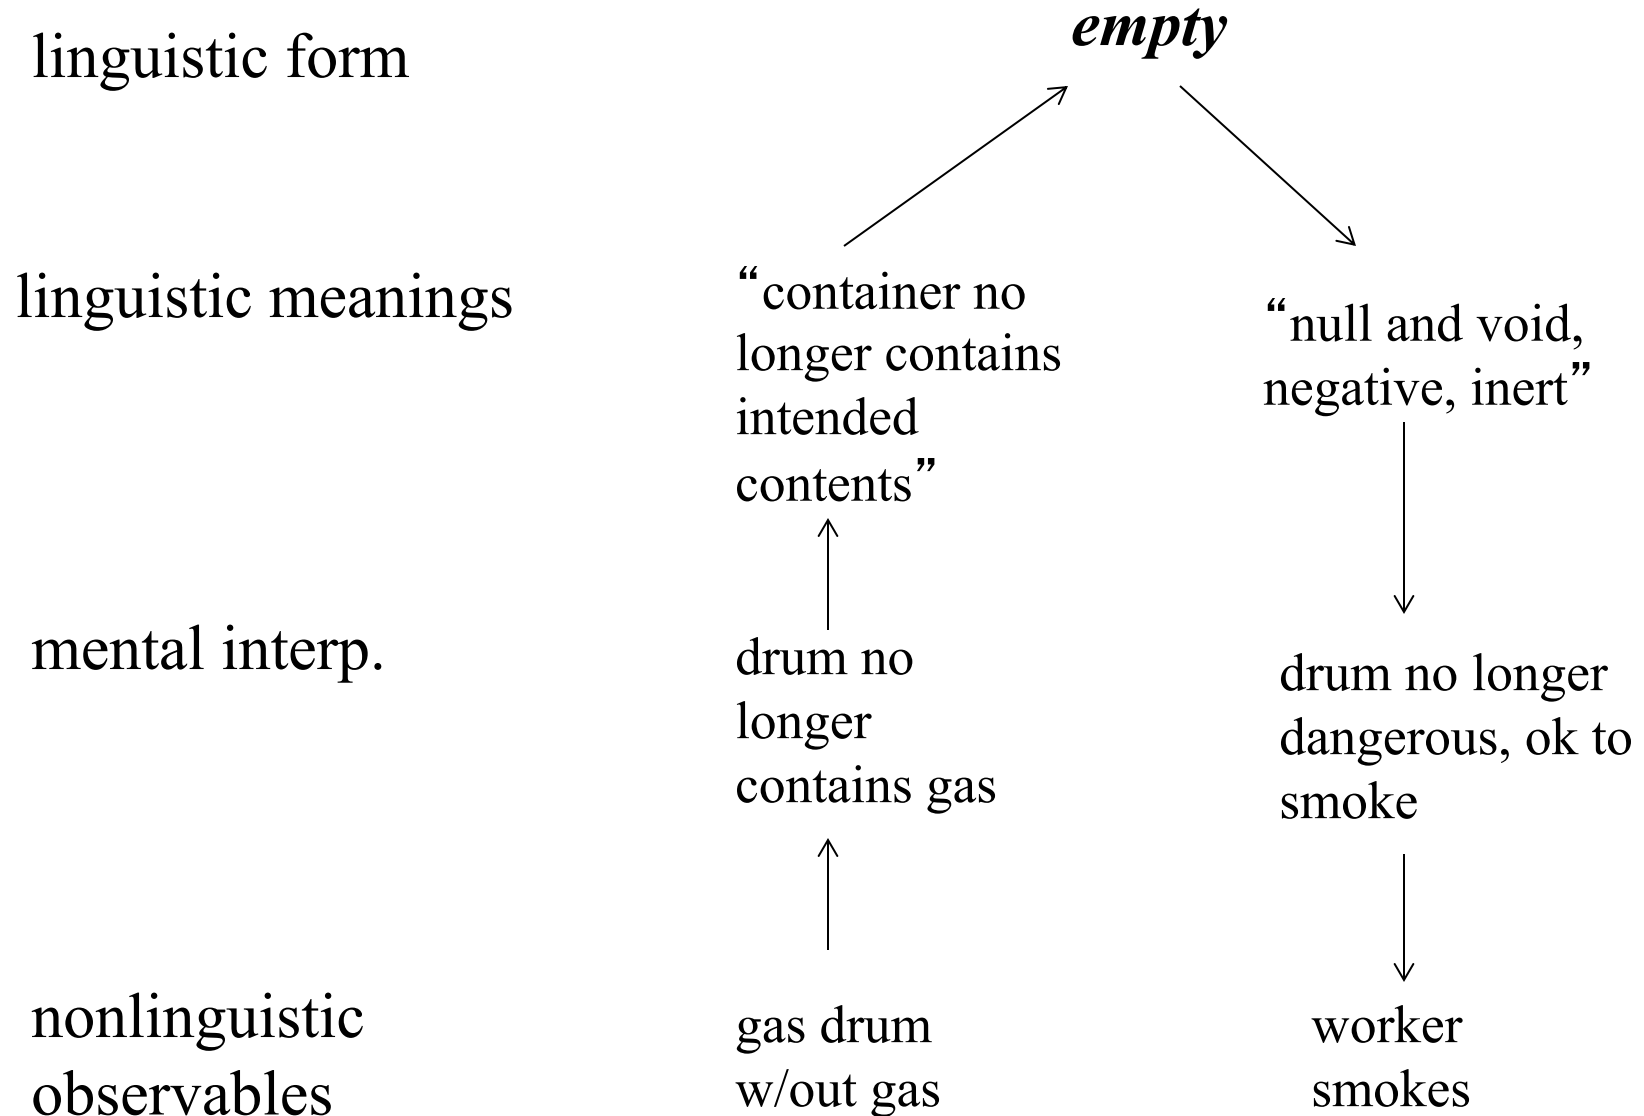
linguistic form

*empty*

linguistic meanings

“container no longer contains intended contents”

“null and void, negative, inert”

mental interp.

drum no longer contains gas

drum no longer dangerous, ok to smoke

nonlinguistic observables

gas drum w/out gas

worker smokes